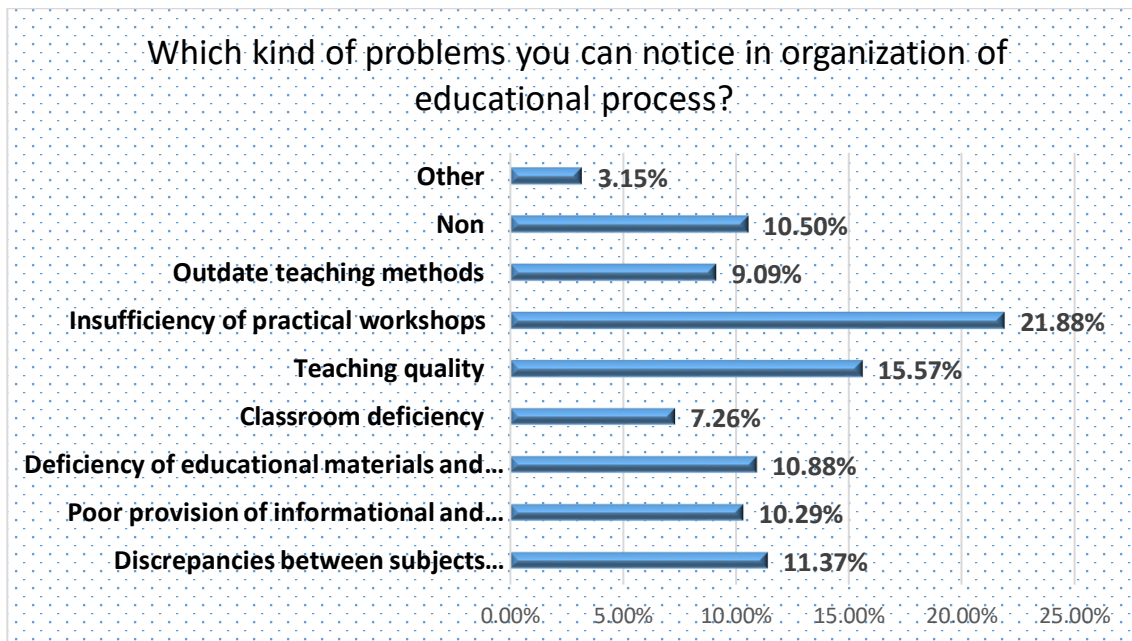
Which kind of problems you can notice in organization of educational process?

Other 3.15%
Non 10.50%
Outdate teaching methods 9.09%
Insufficiency of practical workshops 21.88%
Teaching quality 15.57%
Classroom deficiency 7.26%
Deficiency of educational materials and… 10.88%
Poor provision of informational and… 10.29%
Discrepancies between subjects… 11.37%

0.00% 5.00% 10.00% 15.00% 20.00% 25.00%